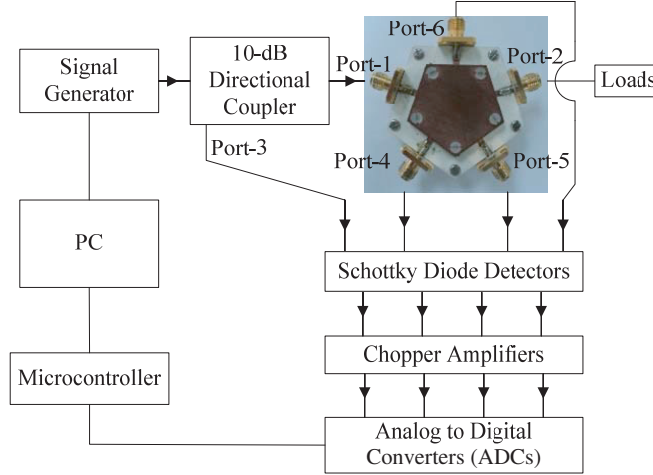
Signal Generator

10-dB Directional Coupler

Port-1

Port-6

Port-2

Loads

Port-3

Port-4

Port-5

PC

Schottky Diode Detectors

Chopper Amplifiers

Microcontroller

Analog to Digital Converters (ADCs)